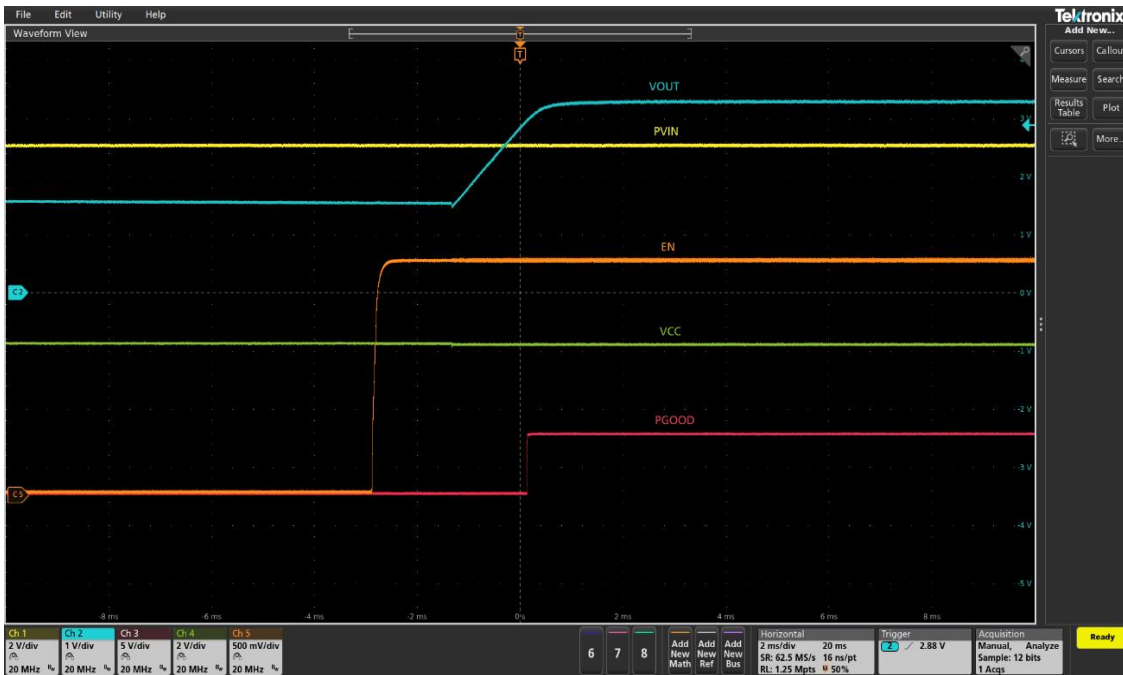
File Edit Utility Help

Tektronix

Waveform View

Add New...

Cursors Callout

Measure Search

Results Table Plot

More...

VOUT

PVIN

EN

VCC

PGOOD

C2

C5

3 V
2 V
1 V
0 V
-1 V
-2 V
-3 V
-4 V
-5 V

-8 ms -6 ms -4 ms -2 ms 0 s 2 ms 4 ms 6 ms 8 ms

| Ch 1 | Ch 2 | Ch 3 | Ch 4 | Ch 5 |
|---|---|---|---|---|
| 2 V/div | 1 V/div | 5 V/div | 2 V/div | 500 mV/div |
| 20 MHz | 20 MHz | 20 MHz | 20 MHz | 20 MHz |

6 7 8

Add New Math

Add New Ref

Add New Bus

Horizontal
2 ms/div 20 ms
SR: 62.5 MS/s 16 ns/pt
RL: 1.25 Mpts 50%

Trigger
2 2.88 V

Acquisition
Manual, Analyze
Sample: 12 bits
1 Acqs

Ready